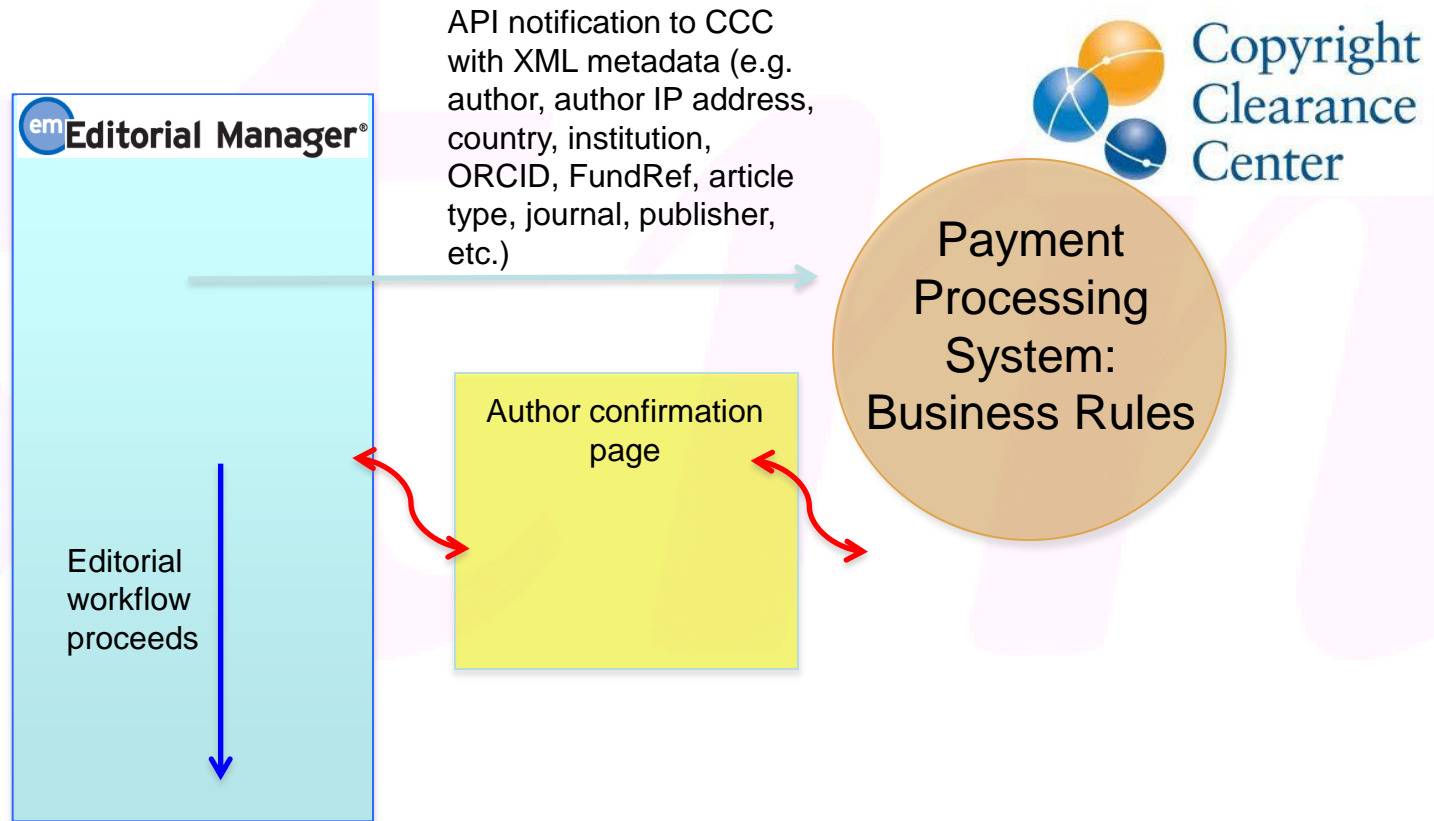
API notification to CCC with XML metadata (e.g. author, author IP address, country, institution, ORCID, FundRef, article type, journal, publisher, etc.)

em Editorial Manager®

Copyright Clearance Center

Payment Processing System: Business Rules

Author confirmation page

Editorial workflow proceeds